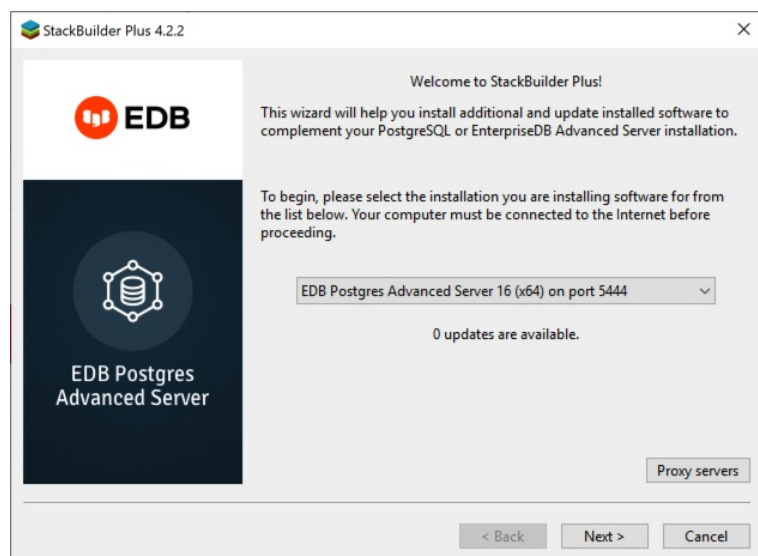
StackBuilder Plus 4.2.2

×

EDB

EDB Postgres Advanced Server

Welcome to StackBuilder Plus!

This wizard will help you install additional and update installed software to complement your PostgreSQL or EnterpriseDB Advanced Server installation.

To begin, please select the installation you are installing software for from the list below. Your computer must be connected to the Internet before proceeding.

EDB Postgres Advanced Server 16 (x64) on port 5444

0 updates are available.

Proxy servers

< Back

Next >

Cancel